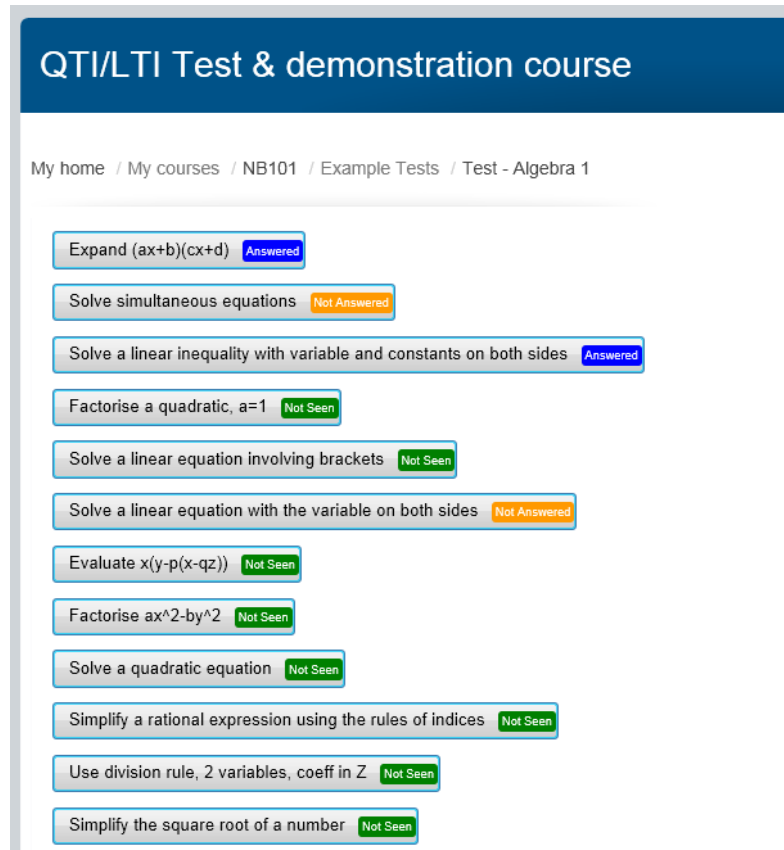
QTI/LTI Test & demonstration course

My home / My courses / NB101 / Example Tests / Test - Algebra 1

Expand (ax+b)(cx+d) Answered

Solve simultaneous equations Not Answered

Solve a linear inequality with variable and constants on both sides Answered

Factorise a quadratic, a=1 Not Seen

Solve a linear equation involving brackets Not Seen

Solve a linear equation with the variable on both sides Not Answered

Evaluate x(y-p(x-qz)) Not Seen

Factorise ax^2-by^2 Not Seen

Solve a quadratic equation Not Seen

Simplify a rational expression using the rules of indices Not Seen

Use division rule, 2 variables, coeff in Z Not Seen

Simplify the square root of a number Not Seen